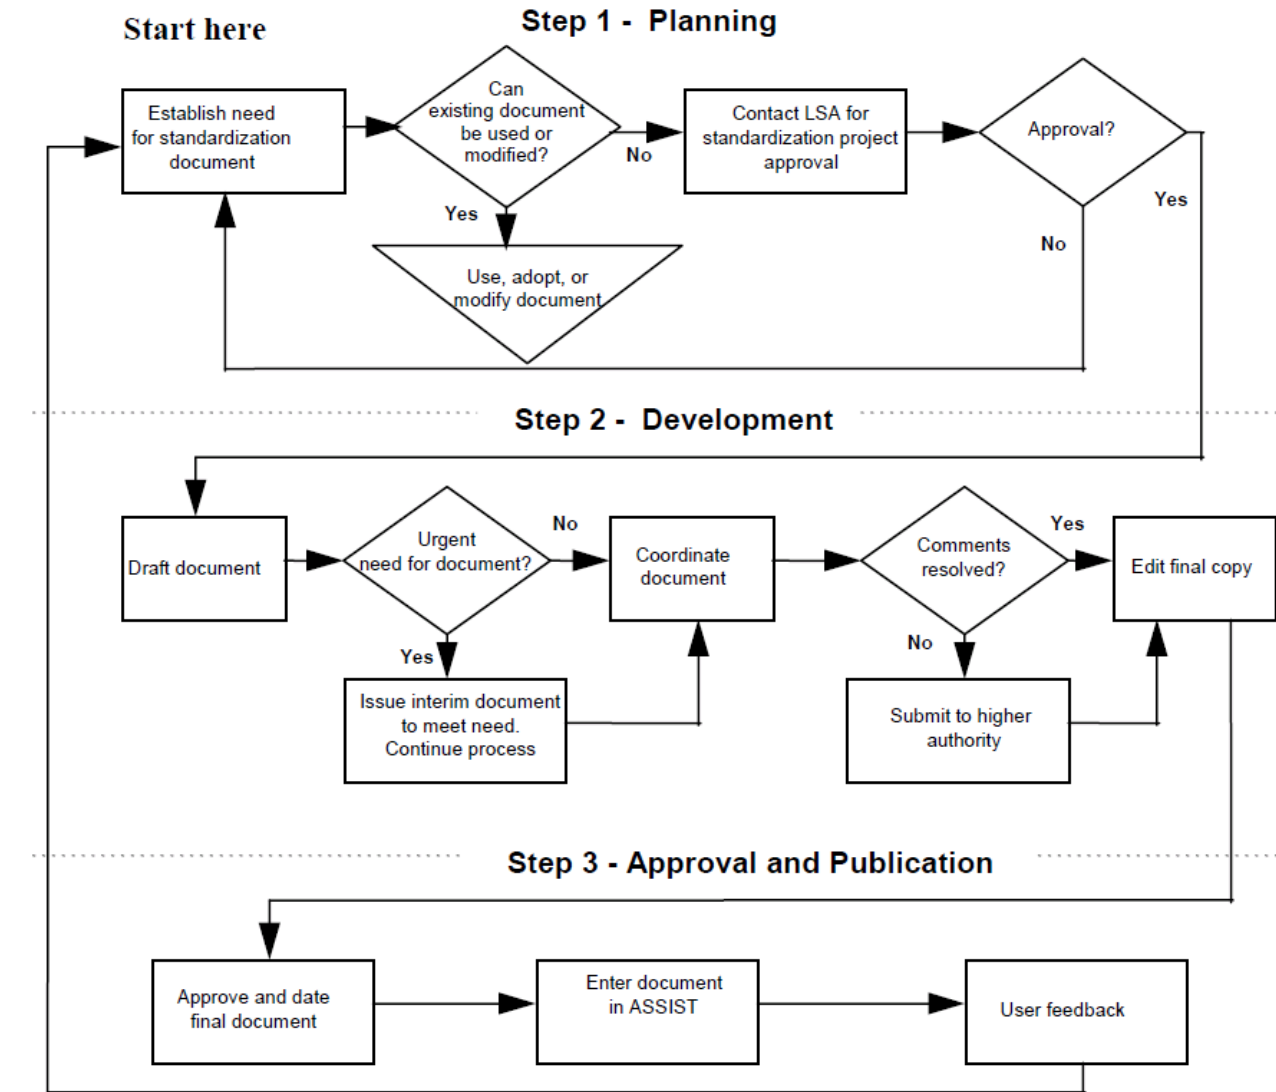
Start here

Step 1 - Planning

Establish need for standardization document

Can existing document be used or modified?

No

Contact LSA for standardization project approval

Approval?

Yes

Yes

No

Use, adopt, or modify document

Step 2 - Development

Draft document

Urgent need for document?

No

Coordinate document

Comments resolved?

Yes

Edit final copy

Yes

Issue interim document to meet need. Continue process

No

Submit to higher authority

Step 3 - Approval and Publication

Approve and date final document

Enter document in ASSIST

User feedback